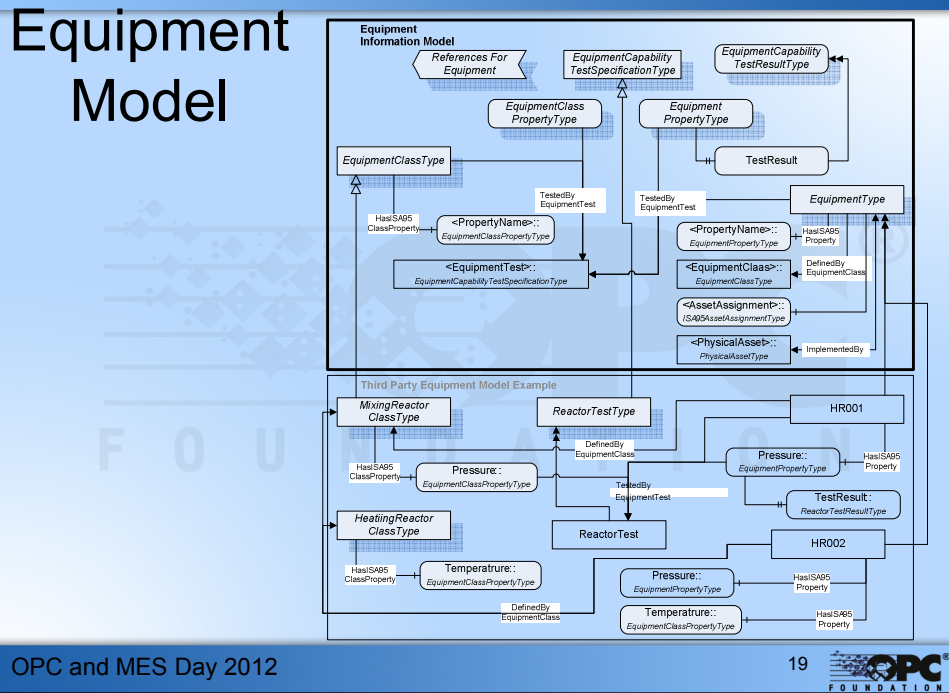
Equipment Model

Equipment Information Model

References For Equipment

EquipmentCapability TestSpecificationType

EquipmentCapability TestResultType

EquipmentClass PropertyType

Equipment PropertyType

EquipmentClassType

TestResult

TestedBy EquipmentTest

TestedBy EquipmentTest

EquipmentType

HasISA95 ClassProperty

<PropertyName>:: EquipmentClassPropertyType

<PropertyName>:: EquipmentPropertyType

HasISA95 Property

<EquipmentTest>:: EquipmentCapabilityTestSpecificationType

<EquipmentClaas>:: EquipmentClassType

DefinedBy EquipmentClass

<AssetAssignment>:: ISA95AssetAssignmentType

<PhysicalAsset>:: PhysicalAssetType

ImplementedBy

Third Party Equipment Model Example

MixingReactor ClassType

ReactorTestType

HR001

DefinedBy EquipmentClass

Pressure:: EquipmentPropertyType

HasISA95 Property

HasISA95 ClassProperty

Pressure:: EquipmentClassPropertyType

TestedBy EquipmentTest

TestResult:: ReactorTestResultType

HeatiingReactor ClassType

ReactorTest

HR002

HasISA95 ClassProperty

Temperatrure:: EquipmentClassPropertyType

Pressure:: EquipmentPropertyType

HasISA95 Property

DefinedBy EquipmentClass

Temperatrure:: EquipmentClassPropertyType

HasISA95 Property

OPC and MES Day 2012

19

OPC FOUNDATION